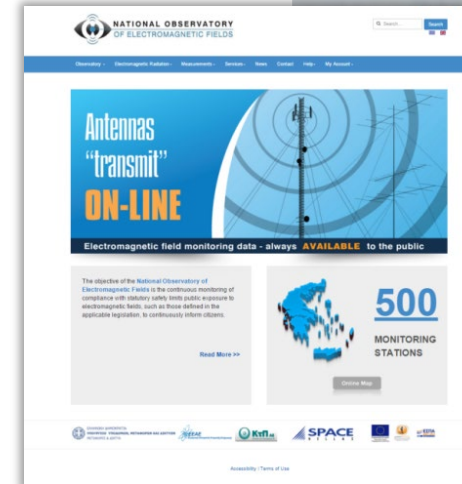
NATIONAL OBSERVATORY
OF ELECTROMAGNETIC FIELDS

Search...
Search

Observatory · Electromagnetic Radiation · Measurements · Services · News · Contact · Help · My Account ·

Antennas "transmit" ON-LINE

Electromagnetic field monitoring data - always AVAILABLE to the public

The objective of the National Observatory of Electromagnetic Fields is the continuous monitoring of compliance with statutory safety limits public exposure to electromagnetic fields, such as those defined in the applicable legislation, to continuously inform citizens.

Read More >>

500
MONITORING STATIONS

Online Map

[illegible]
EEAE
Ktfi
SPACE
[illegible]

Accessibility | Terms of Use